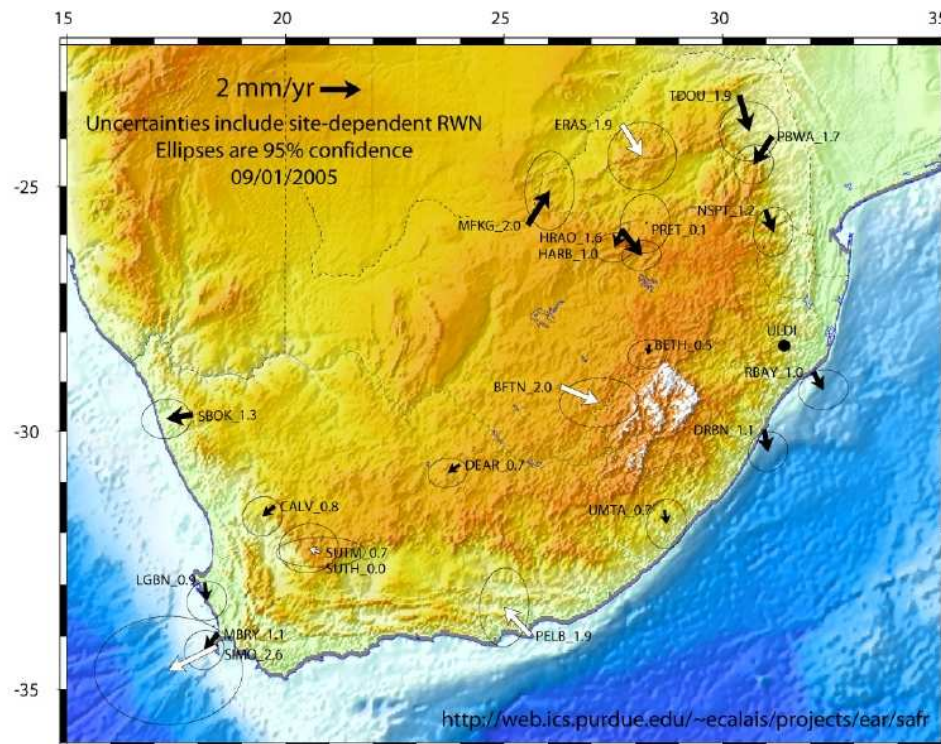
15 20 25 30 35

2 mm/yr

Uncertainties include site-dependent RWN
Ellipses are 95% confidence
09/01/2005

-25
-30
-35

TDOU_1.9
ERAS_1.9
PBWA_1.7
NSPT_1.2
MFKG_2.0
HRAO_1.6
PRET_0.1
HARB_1.0
ULDI
BETH_0.5
RBAY_1.0
BFTN_2.0
SBOK_1.3
DRBN_1.1
DEAR_0.7
CALV_0.8
UMTA_0.7
SUTM_0.7
SUTH_0.0
LGBN_0.9
MBRY_1.1
SIMO_2.6
PELB_1.9

http://web.ics.purdue.edu/~ecalais/projects/ear/safr